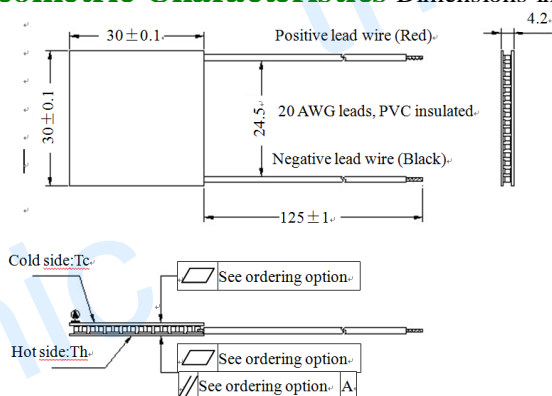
Dimensions in

4.2

30±0.1

Positive lead wire (Red)

30±0.1

24.5

20 AWG leads, PVC insulated

Negative lead wire (Black)

125±1

Cold side:Tc

See ordering option

Hot side:Th

See ordering option

See ordering option A